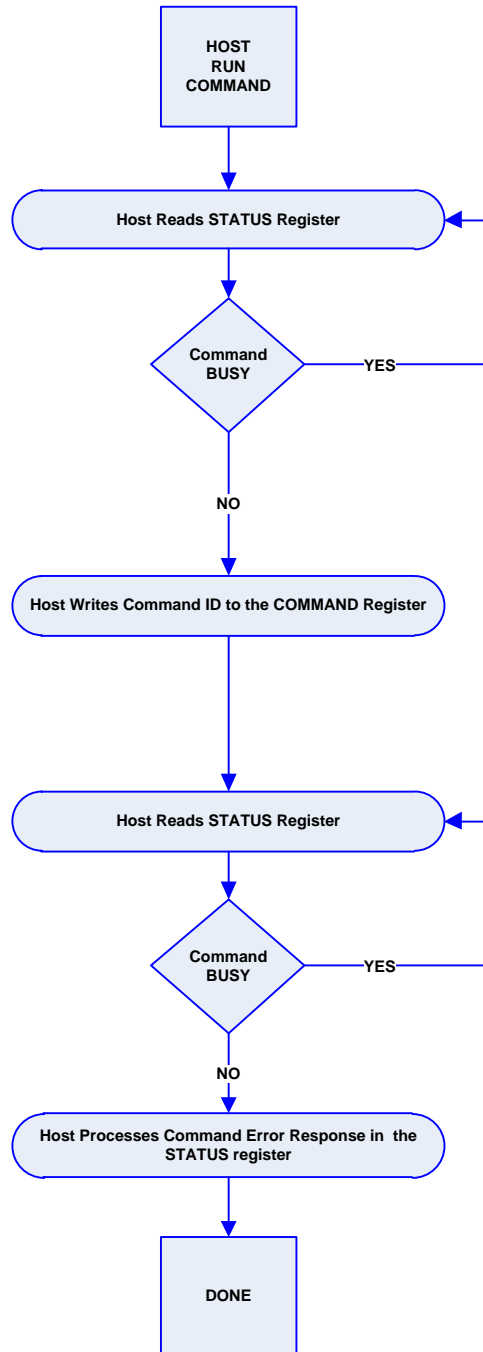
HOST
RUN
COMMAND

Host Reads STATUS Register

Command
BUSY

YES

NO

Host Writes Command ID to the COMMAND Register

Host Reads STATUS Register

Command
BUSY

YES

NO

Host Processes Command Error Response in the STATUS register

DONE